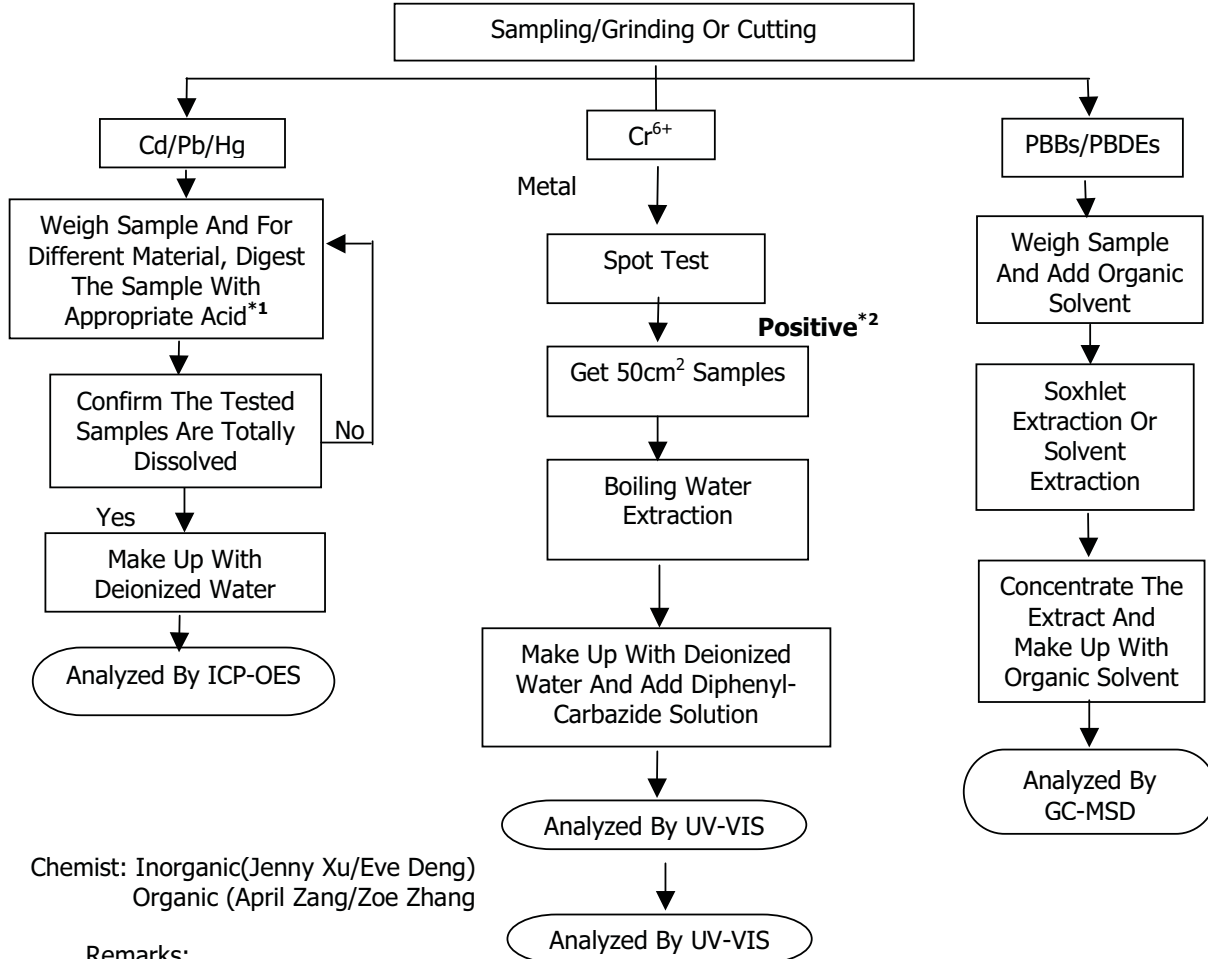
Sampling/Grinding Or Cutting

Cd/Pb/Hg

Weigh Sample And For Different Material, Digest The Sample With Appropriate Acid$^{*1}$

Confirm The Tested Samples Are Totally Dissolved

No

Yes

Make Up With Deionized Water

Analyzed By ICP-OES

$Cr^{6+}$

Metal

Spot Test

**Positive**$^{*2}$

Get $50cm^2$ Samples

Boiling Water Extraction

Make Up With Deionized Water And Add Diphenyl-Carbazide Solution

Analyzed By UV-VIS

Analyzed By UV-VIS

PBBs/PBDEs

Weigh Sample And Add Organic Solvent

Soxhlet Extraction Or Solvent Extraction

Concentrate The Extract And Make Up With Organic Solvent

Analyzed By GC-MSD

Chemist: Inorganic(Jenny Xu/Eve Deng)
Organic (April Zang/Zoe Zhang

Remarks: